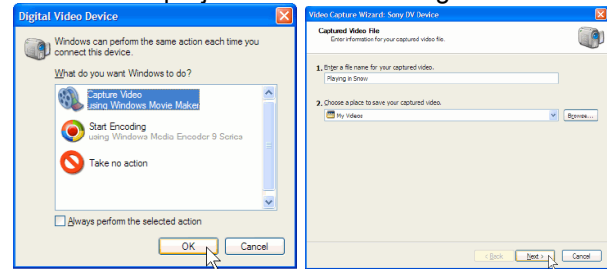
Digital Video Device

Windows can perform the same action each time you connect this device.

What do you want Windows to do?

Capture Video
using Windows Movie Maker

Start Encoding
using Windows Media Encoder 9 Series

Take no action

Always perform the selected action

OK
Cancel

Video Capture Wizard: Sony DV Device

Captured Video File
Enter information for your captured video file.

1. Enter a file name for your captured video.
Playing in Snow

2. Choose a place to save your captured video.
My Videos
Browse...

< Back
Next >
Cancel